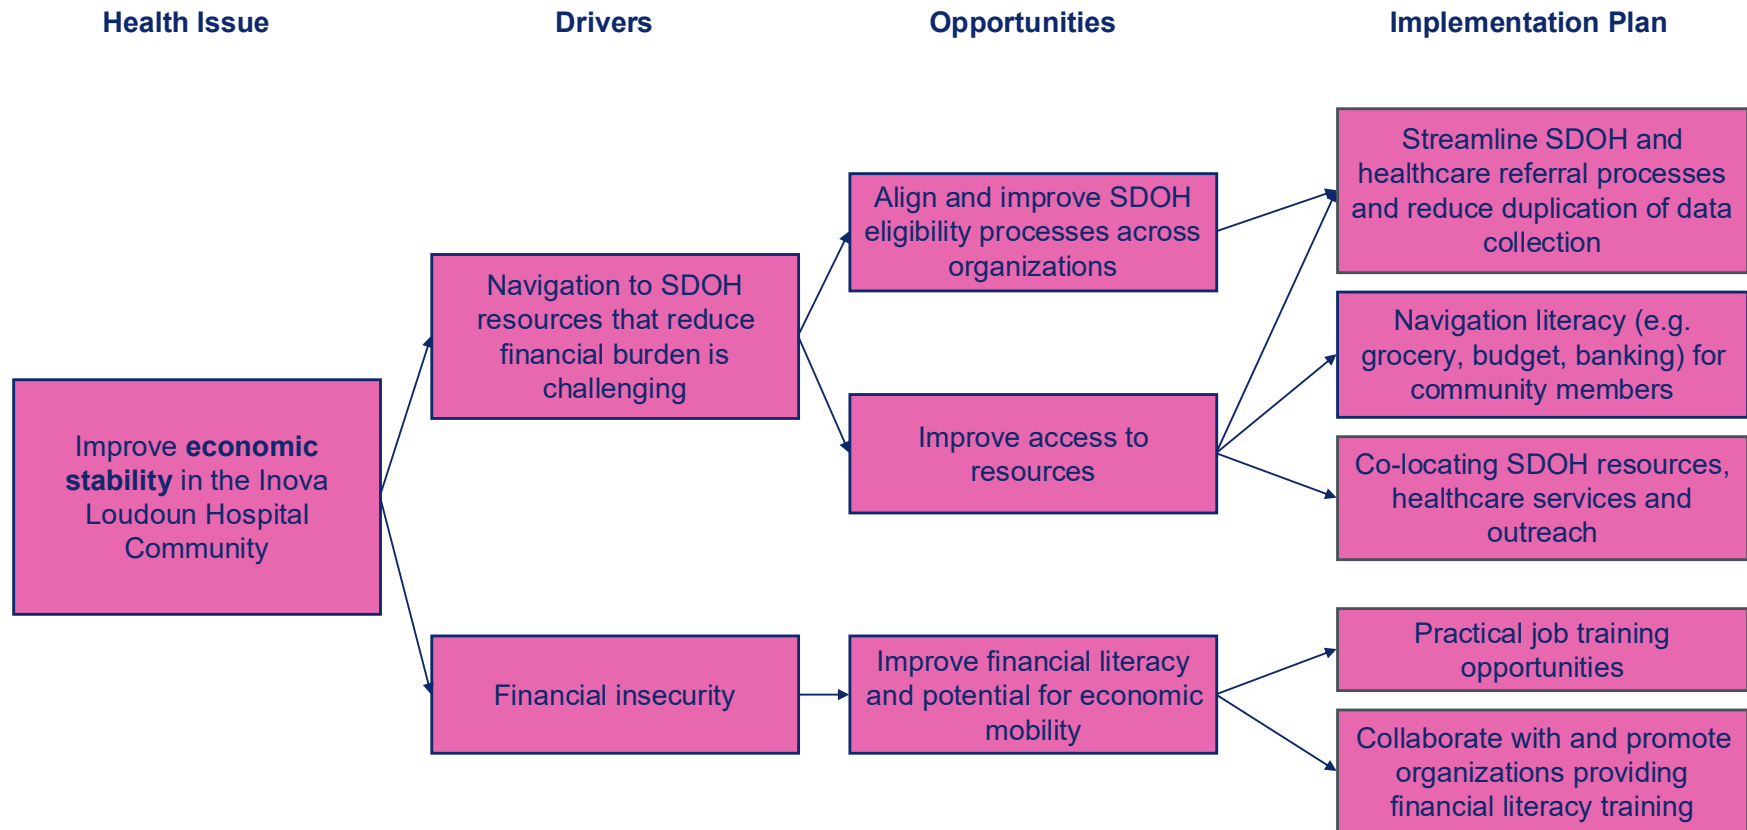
Health Issue

Drivers

Opportunities

Implementation Plan

Improve **economic stability** in the Inova Loudoun Hospital Community

Navigation to SDOH resources that reduce financial burden is challenging

Financial insecurity

Align and improve SDOH eligibility processes across organizations

Improve access to resources

Improve financial literacy and potential for economic mobility

Streamline SDOH and healthcare referral processes and reduce duplication of data collection

Navigation literacy (e.g. grocery, budget, banking) for community members

Co-locating SDOH resources, healthcare services and outreach

Practical job training opportunities

Collaborate with and promote organizations providing financial literacy training